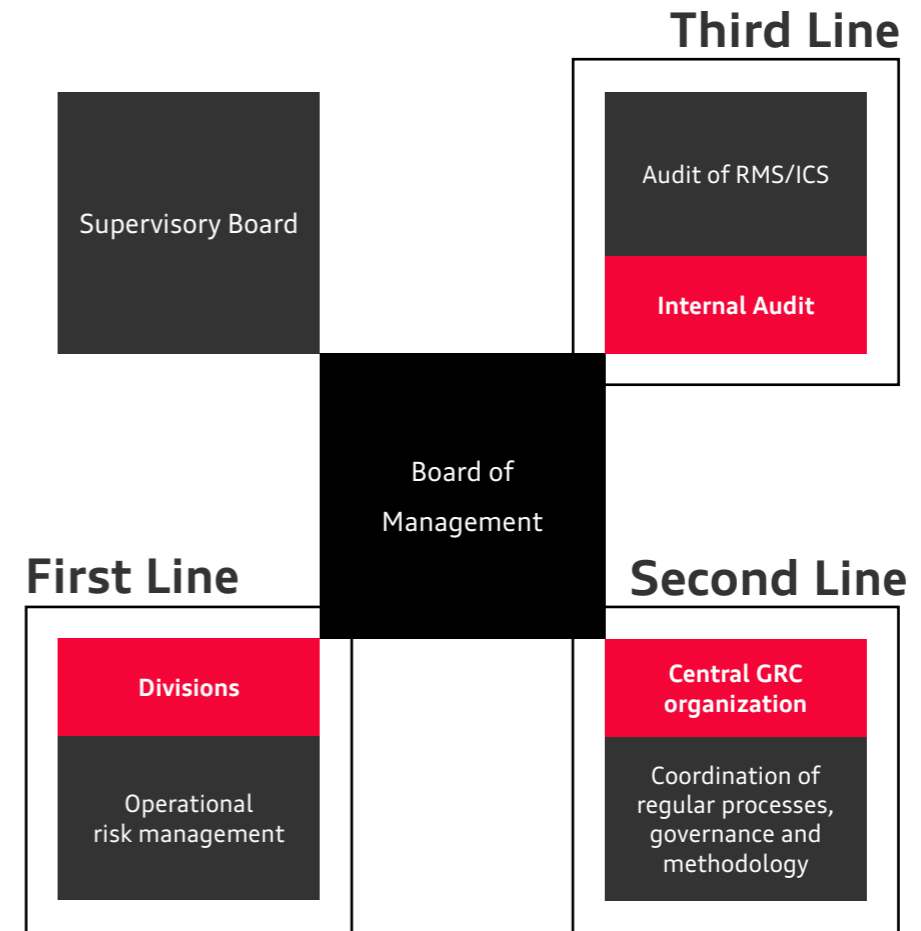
Third Line

Supervisory Board

Audit of RMS/ICS

Internal Audit

Board of Management

First Line

Second Line

Divisions

Operational risk management

Central GRC organization

Coordination of regular processes, governance and methodology